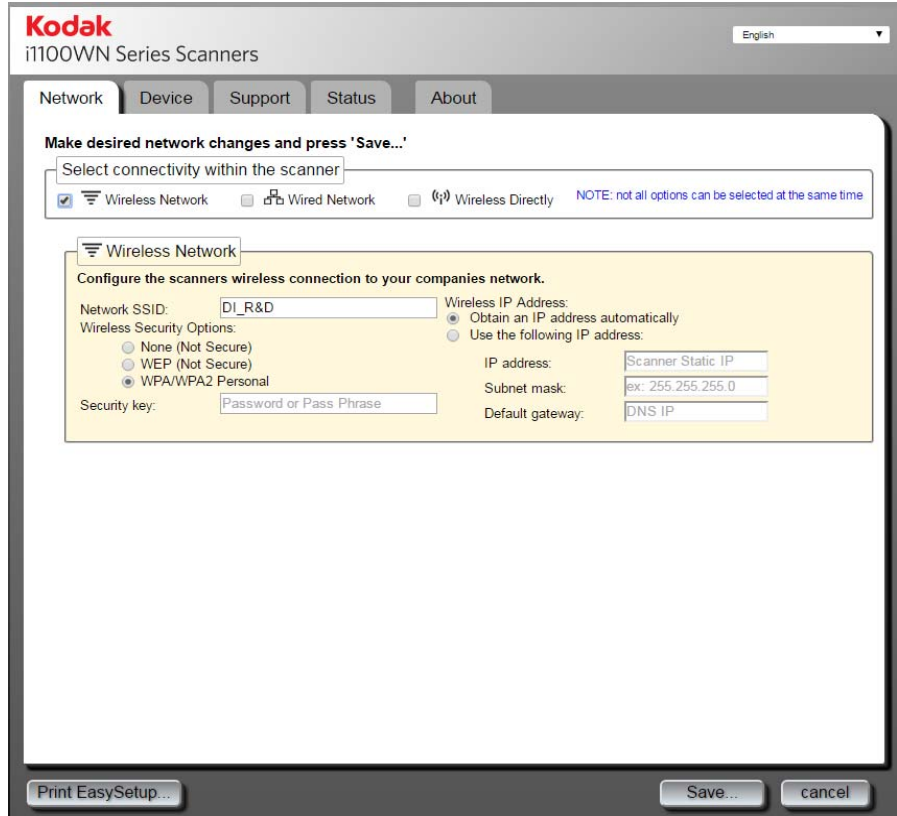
Kodak
i1100WN Series Scanners

English

Network Device Support Status About

Make desired network changes and press 'Save...'

Select connectivity within the scanner

Wireless Network Wired Network Wireless Directly NOTE: not all options can be selected at the same time

Wireless Network

Configure the scanners wireless connection to your companies network.

Network SSID: DI_R&D
Wireless Security Options:
None (Not Secure)
WEP (Not Secure)
WPA/WPA2 Personal
Security key: Password or Pass Phrase

Wireless IP Address:
Obtain an IP address automatically
Use the following IP address:
IP address: Scanner Static IP
Subnet mask: ex: 255.255.255.0
Default gateway: DNS IP

Print EasySetup...

Save... cancel